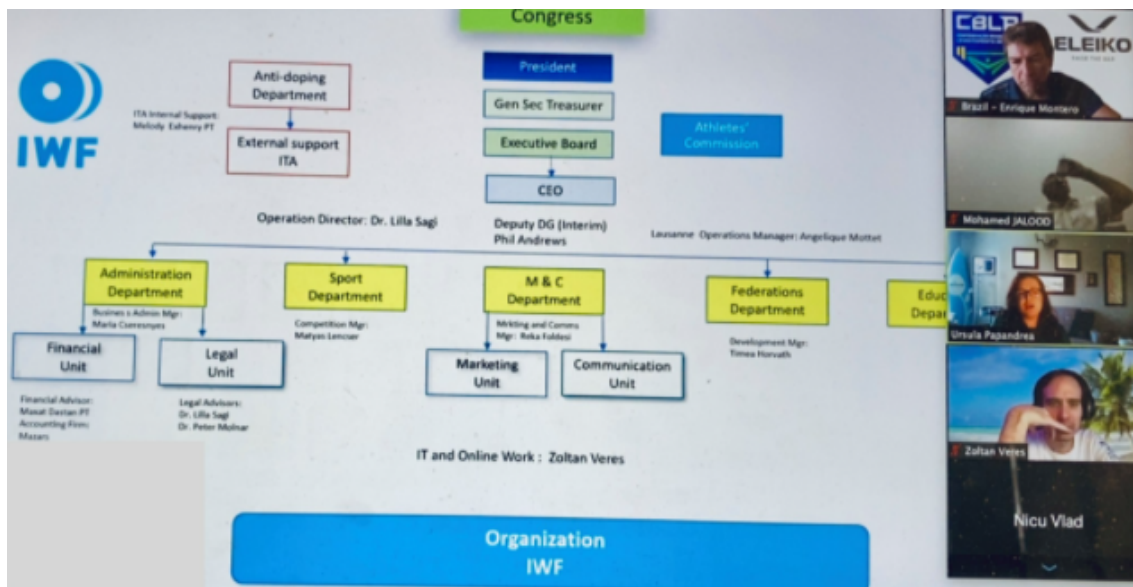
Congress

IWF

Anti-doping Department

ITA Internal Support: Melody Eshency PT

External support ITA

President

Gen Sec Treasurer

Executive Board

CEO

Athletes' Commission

Operation Director: Dr. Lilla Sagi

Deputy DG (Interim) Phil Andrews

Lausanne Operations Manager: Angelique Mottet

Administration Department

Business Admin Mgr: Maria Csereznyes

Sport Department

Competition Mgr: Matyas Lencser

M & C Department

Mrkting and Comms Mgr: Reka Foldesi

Federations Department

Development Mgr: Timea Horvath

Educ Depar

Financial Unit

Financial Advisor: Murat Dastan PT Accounting Firm: Mazars

Legal Unit

Legal Advisors: Dr. Lilla Sagi Dr. Peter Molnar

Marketing Unit

Communication Unit

IT and Online Work : Zoltan Veres

Organization IWF

CBLP

ELEIKO

Brazil - Enrique Montero

Mohamed JALOOD

Ursula Papandrea

Zoltan Veres

Nicu Vlad